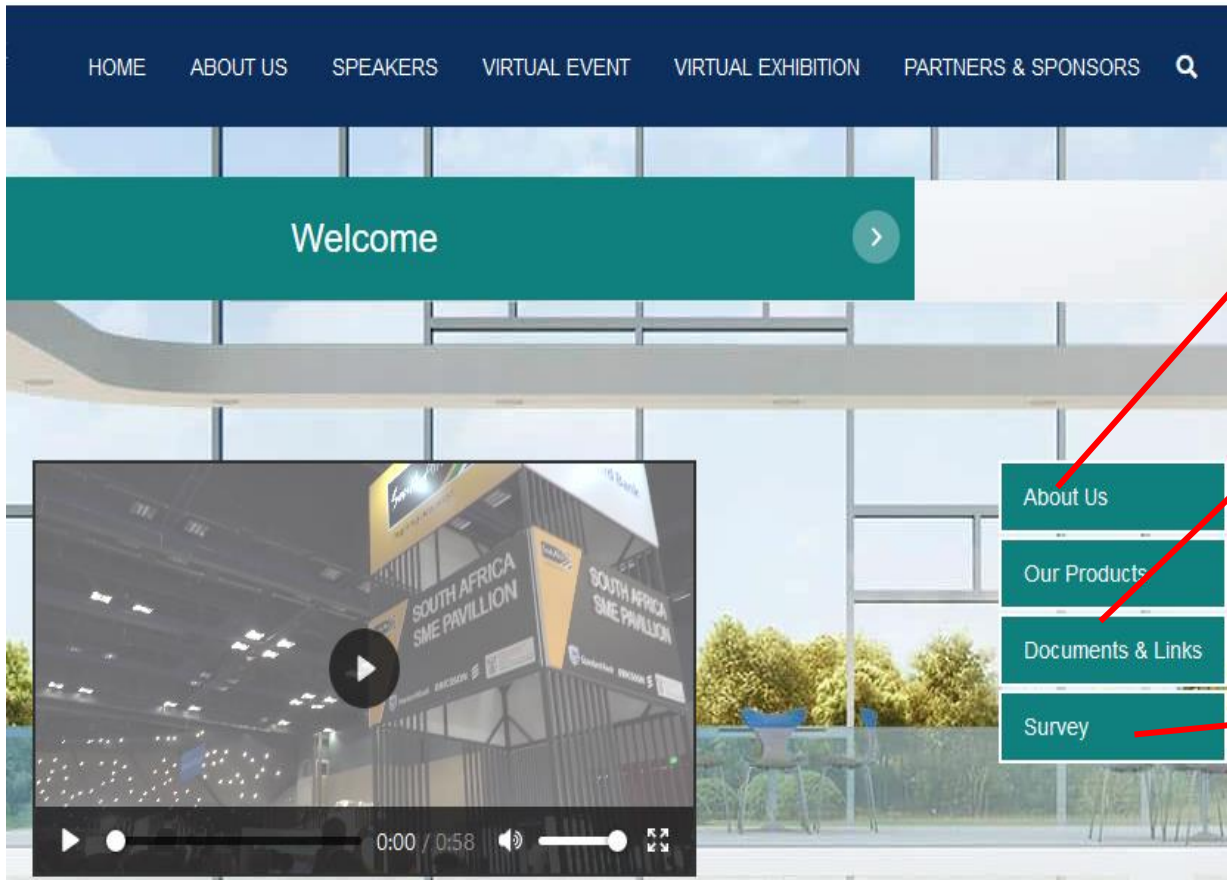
HOME ABOUT US SPEAKERS VIRTUAL EVENT VIRTUAL EXHIBITION PARTNERS & SPONSORS

Welcome

SOUTH AFRICA SME PAVILLION

SOUTH AFRICA SME PAVILLION

0:00 / 0:58

About Us

Our Products

Documents & Links

Survey